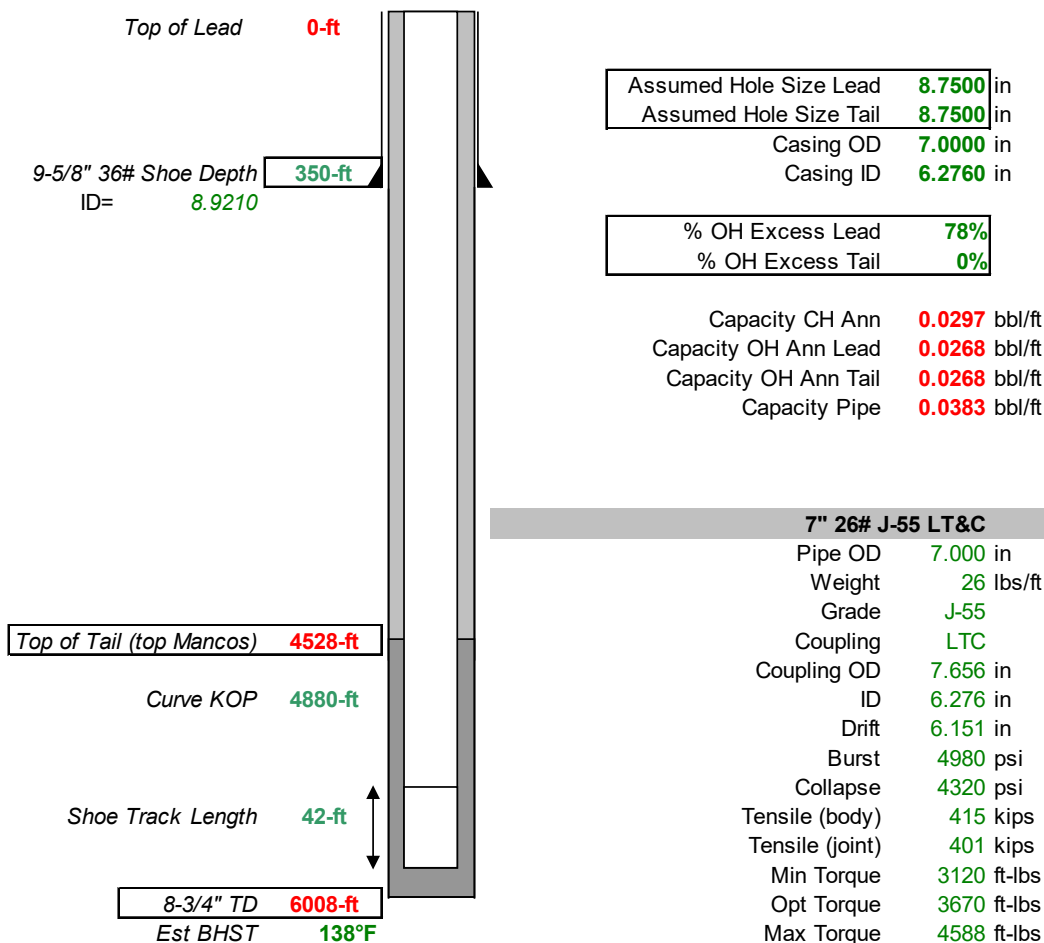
Top of Lead 0-ft

9-5/8" 36# Shoe Depth 350-ft
ID= 8.9210

Top of Tail (top Mancos) 4528-ft

Curve KOP 4880-ft

Shoe Track Length 42-ft

8-3/4" TD 6008-ft
Est BHST 138°F

| | | |
|---|---|---|
| Assumed Hole Size Lead | 8.7500 | in |
| Assumed Hole Size Tail | 8.7500 | in |
| Casing OD | 7.0000 | in |
| Casing ID | 6.2760 | in |

| | |
|---|---|
| % OH Excess Lead | 78% |
| % OH Excess Tail | 0% |

| | | |
|---|---|---|
| Capacity CH Ann | 0.0297 | bbl/ft |
| Capacity OH Ann Lead | 0.0268 | bbl/ft |
| Capacity OH Ann Tail | 0.0268 | bbl/ft |
| Capacity Pipe | 0.0383 | bbl/ft |

7" 26# J-55 LT&C

| | | |
|---|---|---|
| Pipe OD | 7.000 | in |
| Weight | 26 | lbs/ft |
| Grade | J-55 | |
| Coupling | LTC | |
| Coupling OD | 7.656 | in |
| ID | 6.276 | in |
| Drift | 6.151 | in |
| Burst | 4980 | psi |
| Collapse | 4320 | psi |
| Tensile (body) | 415 | kips |
| Tensile (joint) | 401 | kips |
| Min Torque | 3120 | ft-lbs |
| Opt Torque | 3670 | ft-lbs |
| Max Torque | 4588 | ft-lbs |